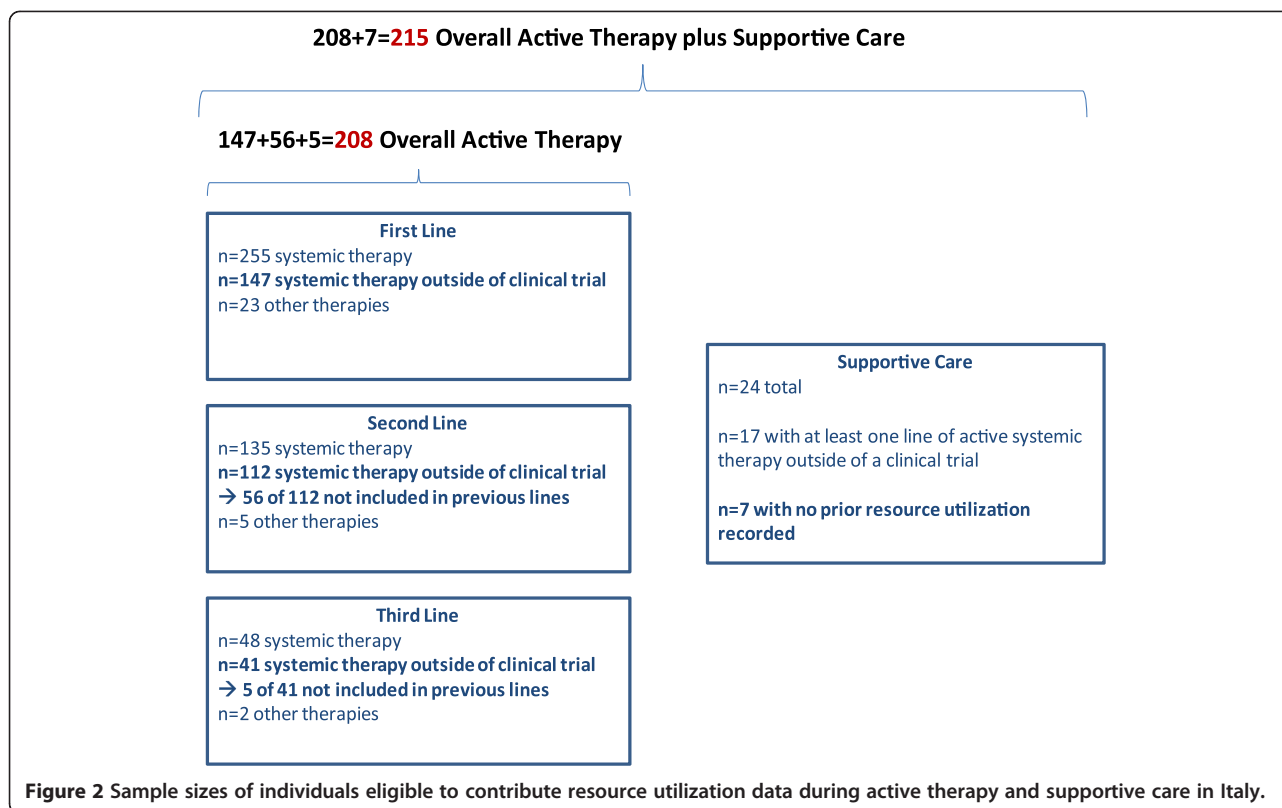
208+7=215 Overall Active Therapy plus Supportive Care

147+56+5=208 Overall Active Therapy

First Line
n=255 systemic therapy
n=147 systemic therapy outside of clinical trial
n=23 other therapies

Second Line
n=135 systemic therapy
n=112 systemic therapy outside of clinical trial
→ 56 of 112 not included in previous lines
n=5 other therapies

Third Line
n=48 systemic therapy
n=41 systemic therapy outside of clinical trial
→ 5 of 41 not included in previous lines
n=2 other therapies

Supportive Care
n=24 total

n=17 with at least one line of active systemic therapy outside of a clinical trial

n=7 with no prior resource utilization recorded

Figure 2 Sample sizes of individuals eligible to contribute resource utilization data during active therapy and supportive care in Italy.